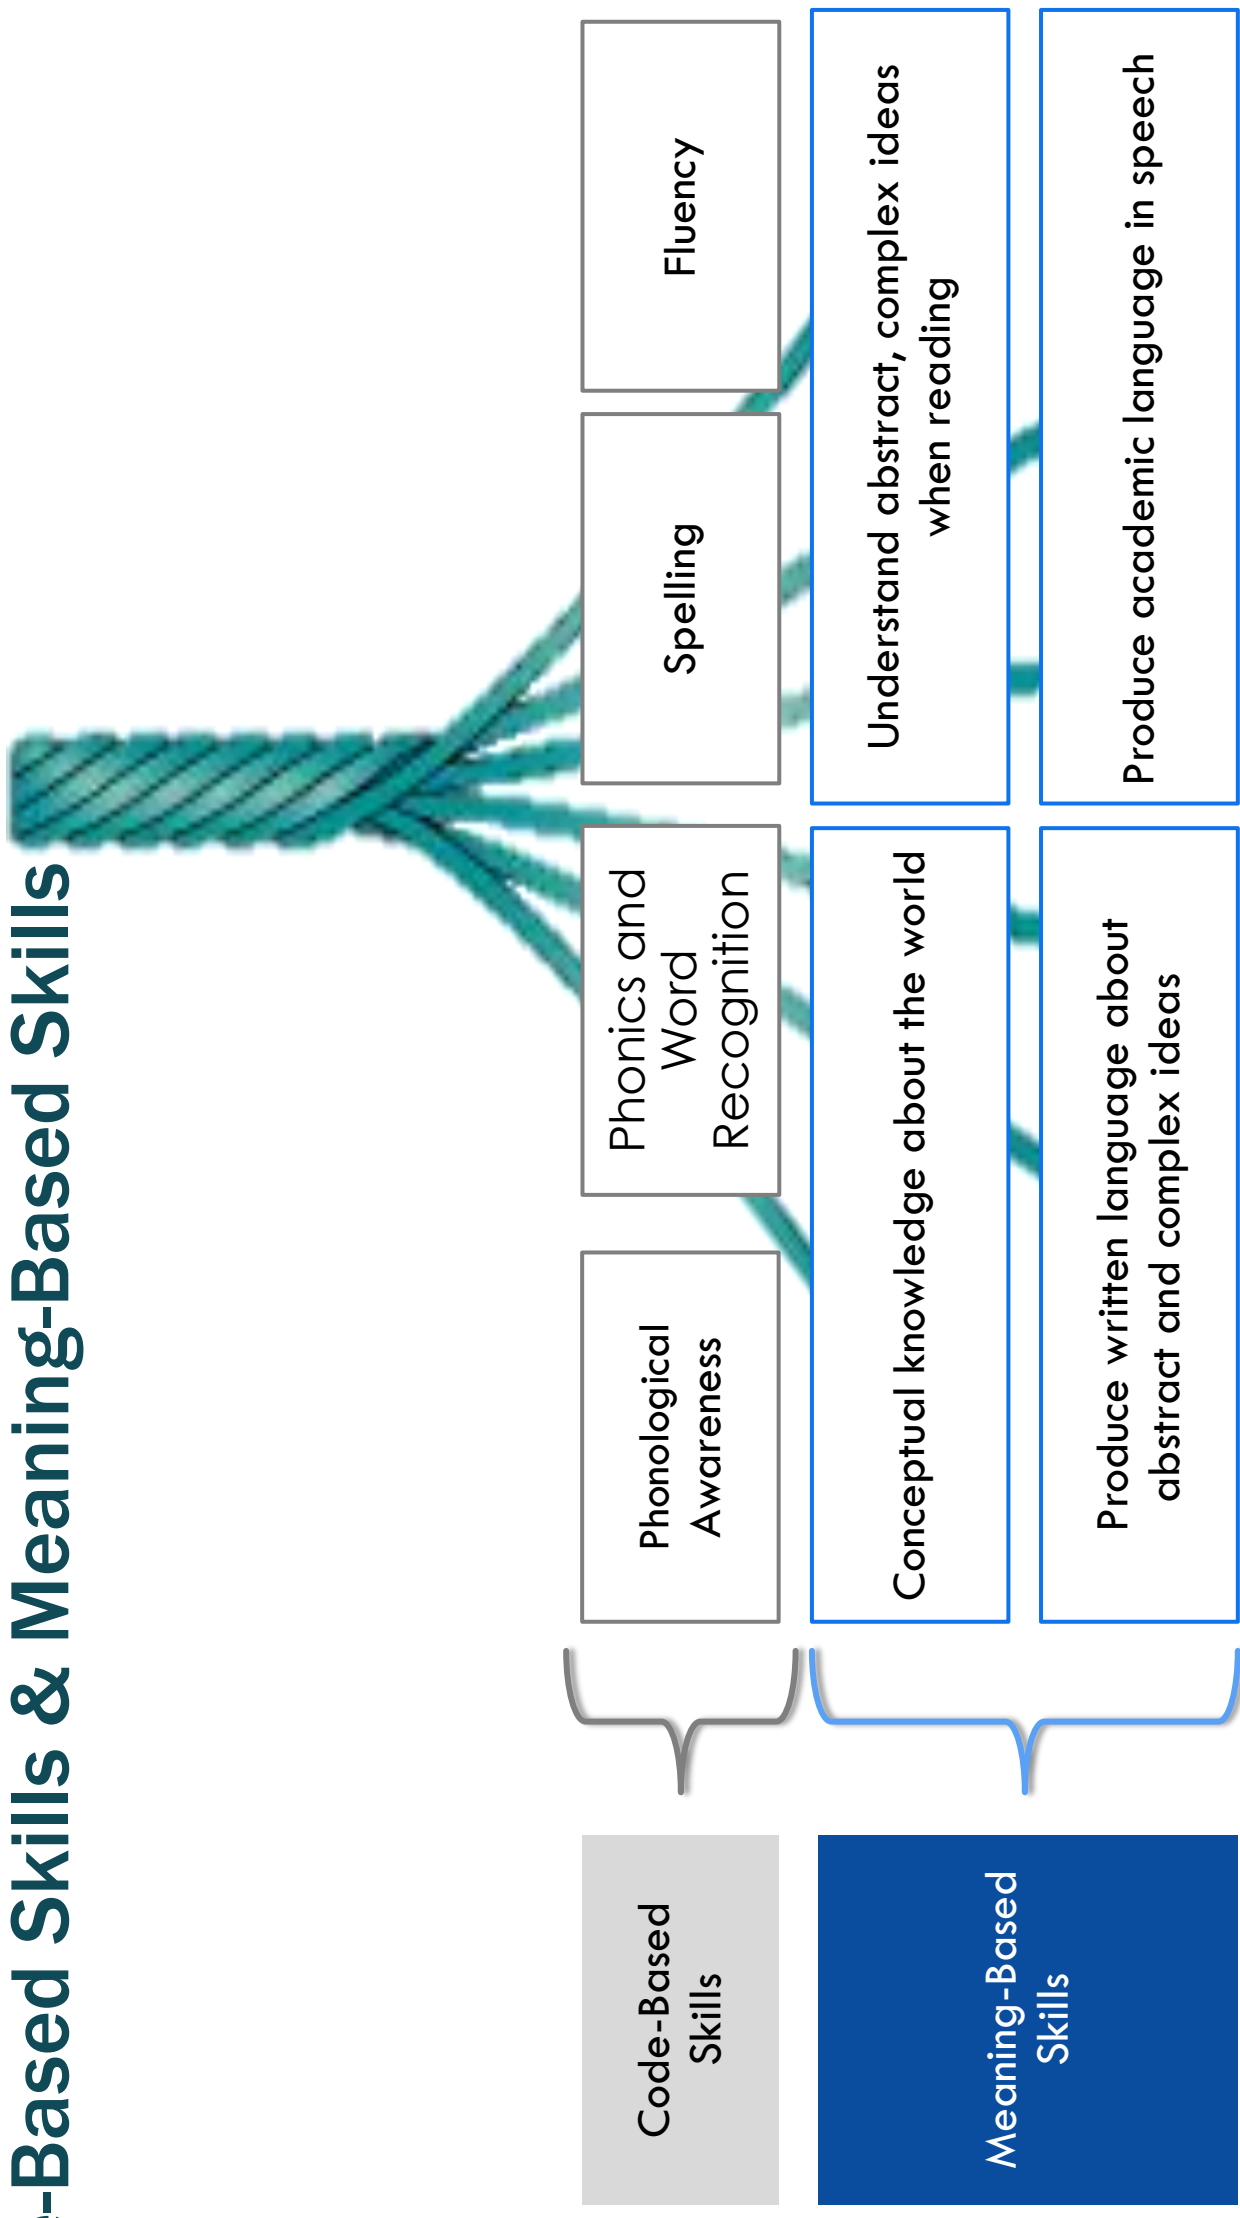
-Based Skills & Meaning-Based Skills

Code-Based Skills

Phonological Awareness

Phonics and Word Recognition

Spelling

Fluency

Meaning-Based Skills

Conceptual knowledge about the world

Understand abstract, complex ideas when reading

Produce written language about abstract and complex ideas

Produce academic language in speech